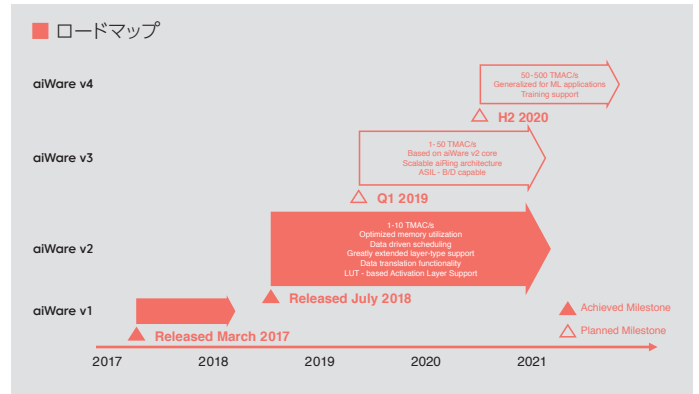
ロードマップ

aiWare v4

50-500 TMAC/s
Generalized for ML applications
Training support

H2 2020

aiWare v3

1-50 TMAC/s
Based on aiWare v2 core
Scalable aiRing architecture
ASIL - B/D capable

Q1 2019

aiWare v2

1-10 TMAC/s
Optimized memory utilization
Data driven scheduling
Greatly extended layer-type support
Data translation functionality
LUT - based Activation Layer Support

Released July 2018

aiWare v1

Released March 2017

Achieved Milestone
Planned Milestone

2017 2018 2019 2020 2021